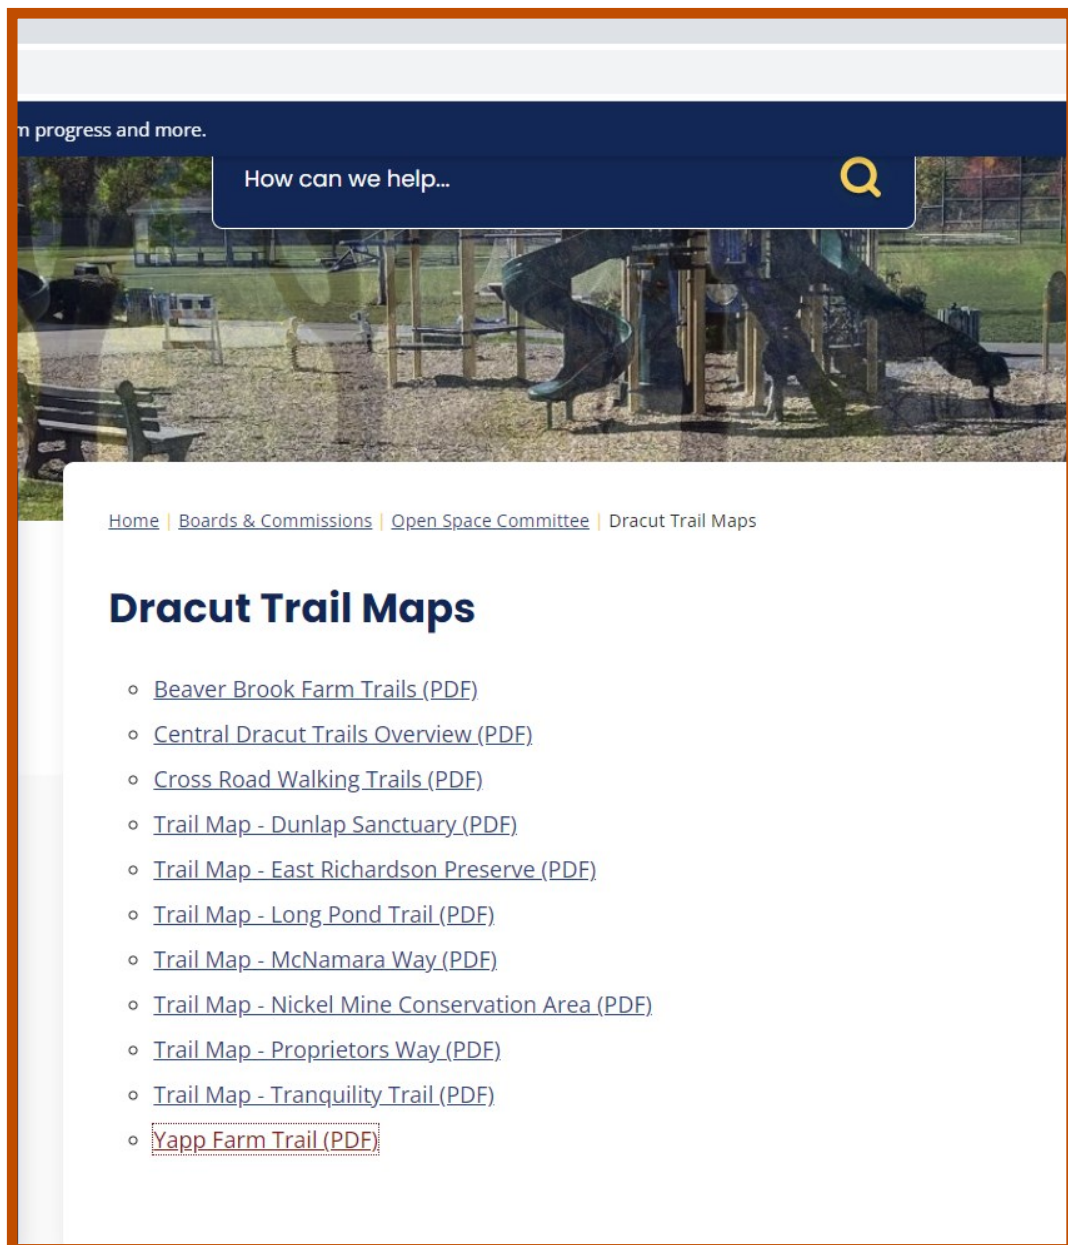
n progress and more.

How can we help...

Home | Boards & Commissions | Open Space Committee | Dracut Trail Maps

Dracut Trail Maps

- Beaver Brook Farm Trails (PDF)
- Central Dracut Trails Overview (PDF)
- Cross Road Walking Trails (PDF)
- Trail Map - Dunlap Sanctuary (PDF)
- Trail Map - East Richardson Preserve (PDF)
- Trail Map - Long Pond Trail (PDF)
- Trail Map - McNamara Way (PDF)
- Trail Map - Nickel Mine Conservation Area (PDF)
- Trail Map - Proprietors Way (PDF)
- Trail Map - Tranquility Trail (PDF)
- Yapp Farm Trail (PDF)